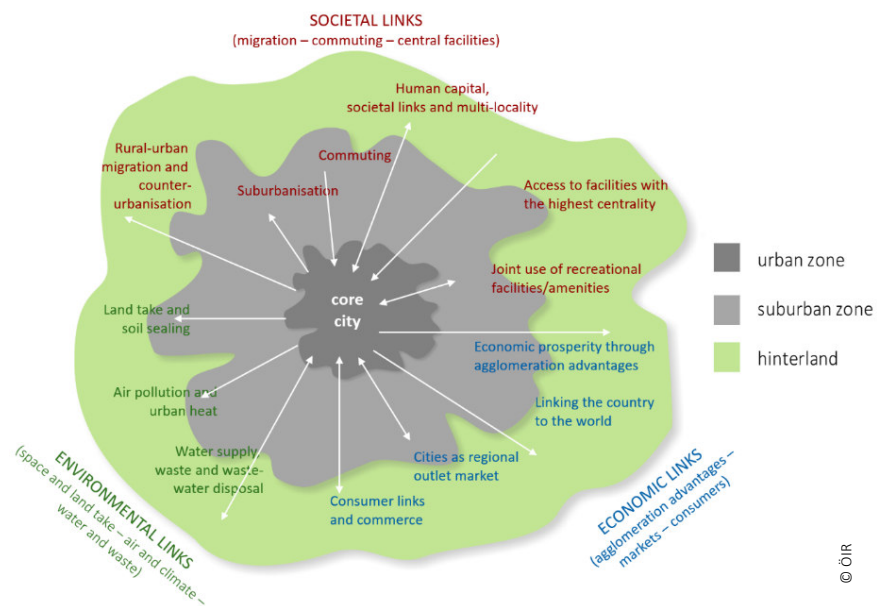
SOCIETAL LINKS
(migration – commuting – central facilities)

Human capital, societal links and multi-locality

Rural-urban migration and counter-urbanisation

Commuting

Suburbanisation

Access to facilities with the highest centrality

Joint use of recreational facilities/amenities

core city

Land take and soil sealing

Economic prosperity through agglomeration advantages

Air pollution and urban heat

Linking the country to the world

Water supply, waste and waste-water disposal

Cities as regional outlet market

Consumer links and commerce

urban zone

suburban zone

hinterland

ENVIRONMENTAL LINKS
(space and land take – air and climate – water and waste)

ECONOMIC LINKS
(agglomeration advantages – markets – consumers)

© ÖIR